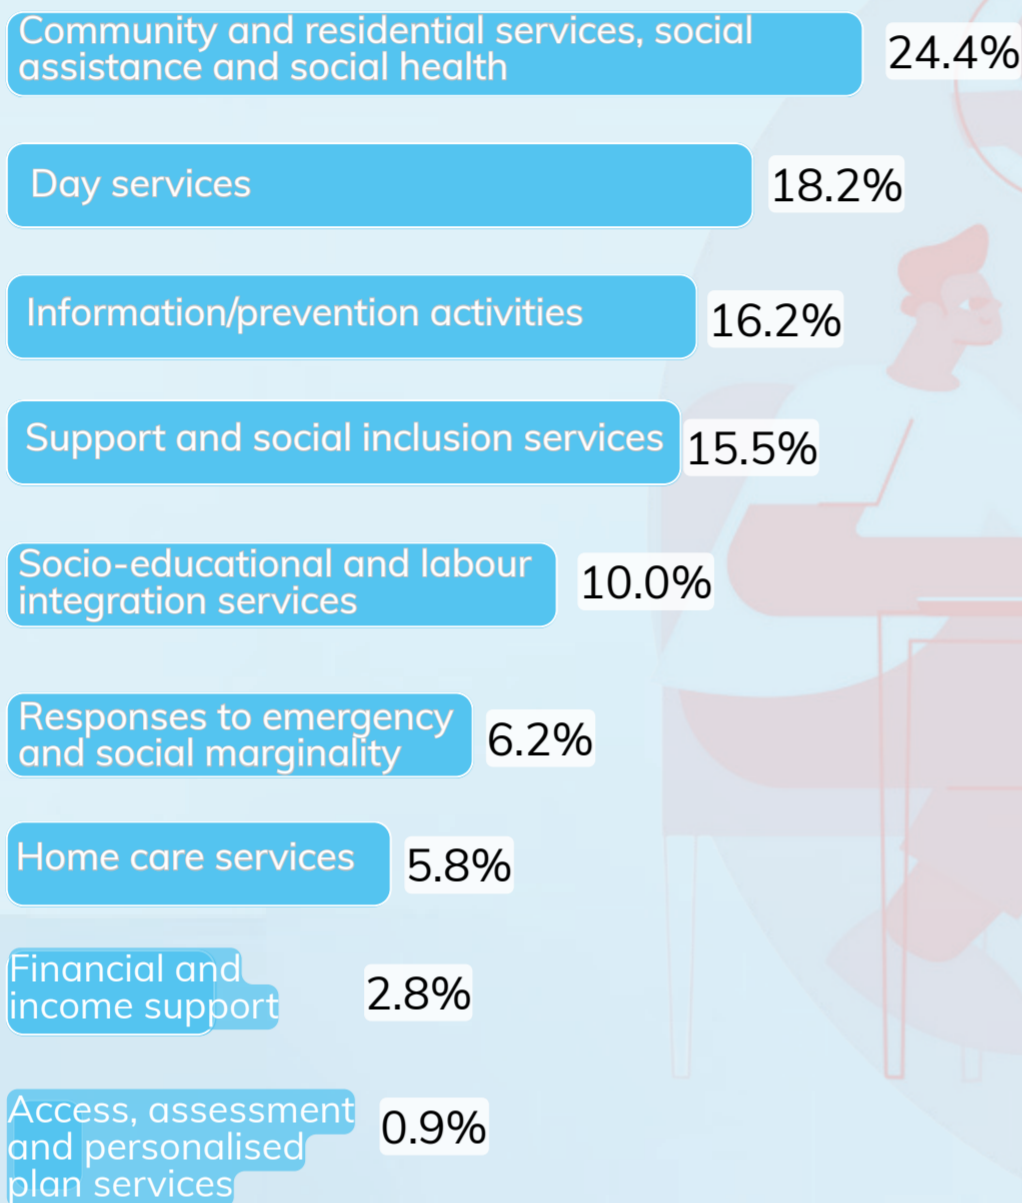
Community and residential services, social assistance and social health 24.4%

Day services 18.2%

Information/prevention activities 16.2%

Support and social inclusion services 15.5%

Socio-educational and labour integration services 10.0%

Responses to emergency and social marginality 6.2%

Home care services 5.8%

Financial and income support 2.8%

Access, assessment and personalised plan services 0.9%